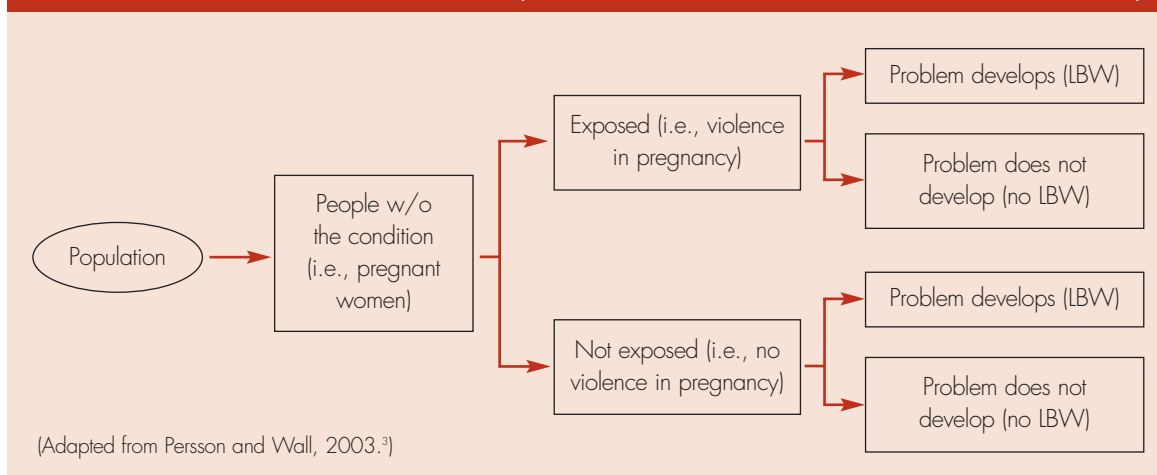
Population

People w/o the condition (i.e., pregnant women)

Exposed (i.e., violence in pregnancy)

Problem develops (LBW)

Problem does not develop (no LBW)

Not exposed (i.e., no violence in pregnancy)

Problem develops (LBW)

Problem does not develop (no LBW)

(Adapted from Persson and Wall, 2003.$^{3}$)